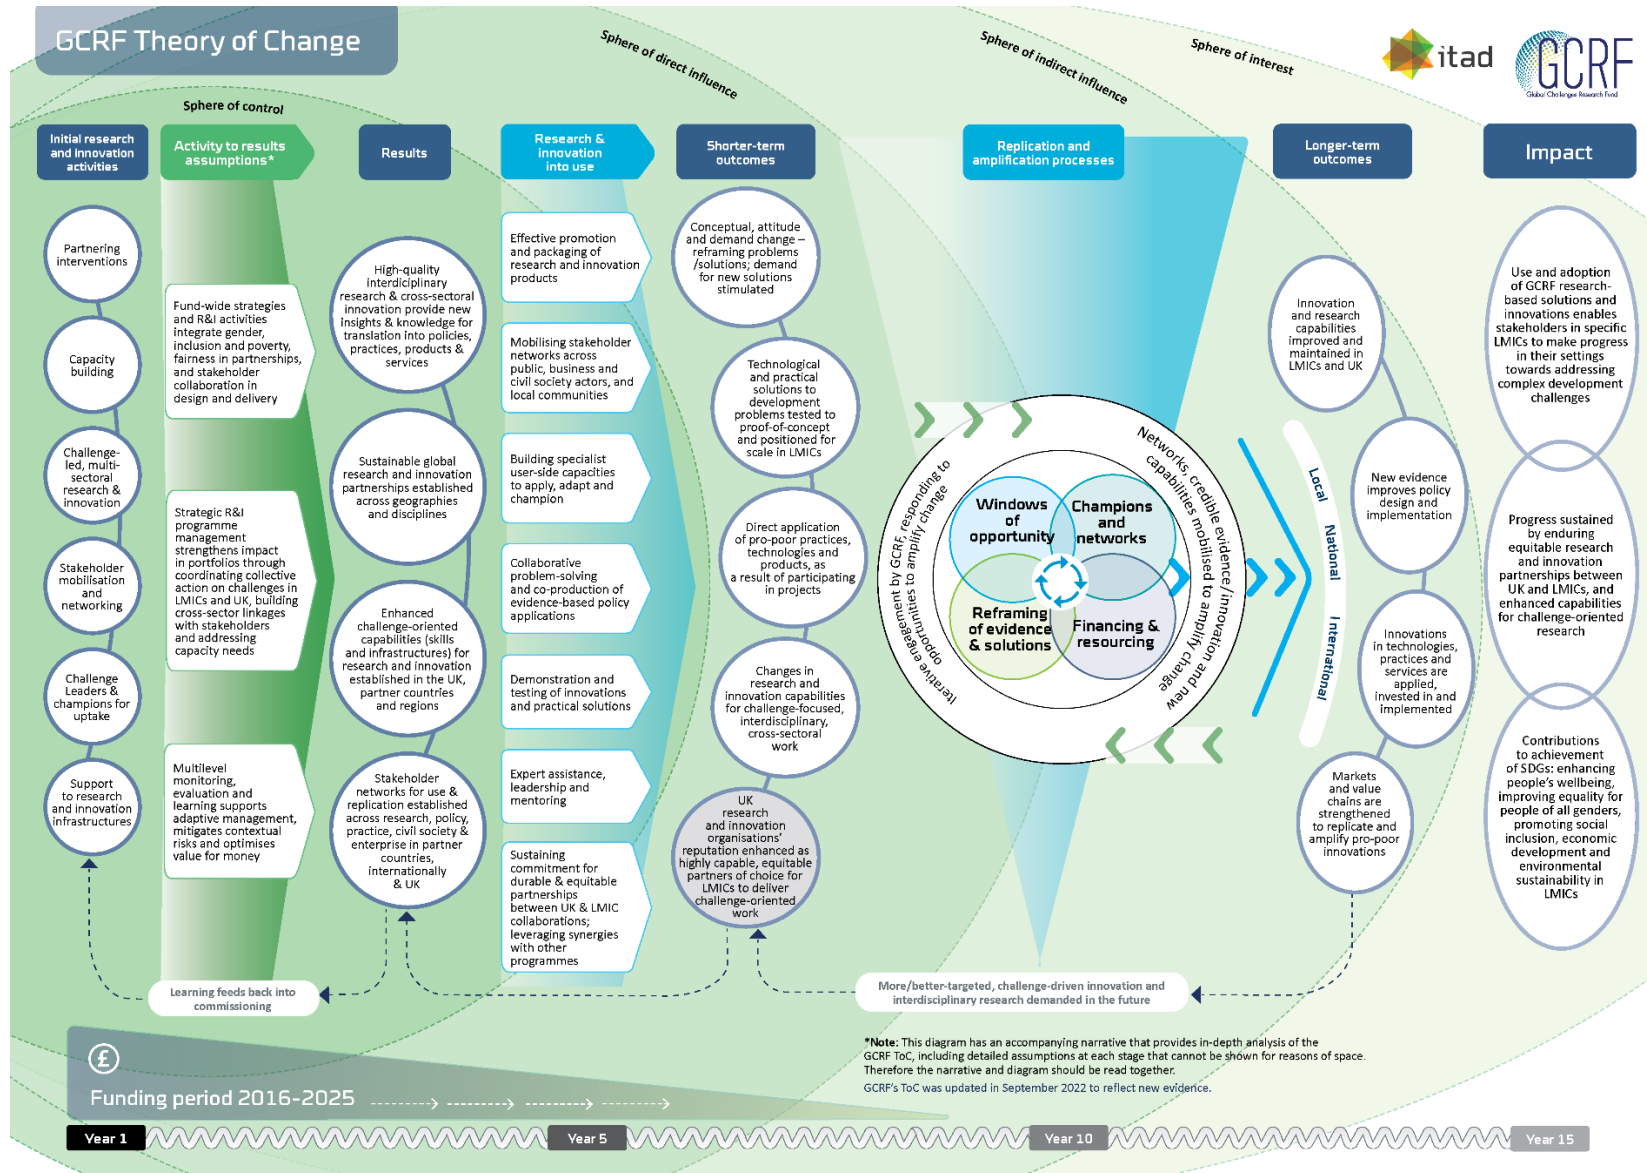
GCRF Theory of Change

Sphere of direct influence

Sphere of indirect influence

Sphere of interest

itad

GCRF
Global Challenges Research Fund

Sphere of control

Initial research and innovation activities

Activity to results assumptions*

Results

Research & innovation into use

Shorter-term outcomes

Replication and amplification processes

Longer-term outcomes

Impact

Partnering interventions

Capacity building

Challenge-led, multi-sectoral research & innovation

Stakeholder mobilisation and networking

Challenge Leaders & champions for uptake

Support to research and innovation infrastructures

Fund-wide strategies and R&I activities integrate gender, inclusion and poverty, fairness in partnerships, and stakeholder collaboration in design and delivery

Strategic R&I programme management strengthens impact in portfolios through coordinating collective action on challenges in LMICs and UK, building cross-sector linkages with stakeholders and addressing capacity needs

Multilevel monitoring, evaluation and learning supports adaptive management, mitigates contextual risks and optimises value for money

High-quality interdiciplinary research & cross-sectoral innovation provide new insights & knowledge for translation into policies, practices, products & services

Sustainable global research and innovation partnerships established across geographies and disciplines

Enhanced challenge-oriented capabilities (skills and infrastructures) for research and innovation established in the UK, partner countries and regions

Stakeholder networks for use & replication established across research, policy, practice, civil society & enterprise in partner countries, internationally & UK

Effective promotion and packaging of research and innovation products

Mobilising stakeholder networks across public, business and civil society actors, and local communities

Building specialist user-side capacities to apply, adapt and champion

Collaborative problem-solving and co-production of evidence-based policy applications

Demonstration and testing of innovations and practical solutions

Expert assistance, leadership and mentoring

Sustaining commitment for durable & equitable partnerships between UK & LMIC collaborations; leveraging synergies with other programmes

Conceptual, attitude and demand change – reframing problems /solutions; demand for new solutions stimulated

Technological and practical solutions to development problems tested to proof-of-concept and positioned for scale in LMICs

Direct application of pro-poor practices, technologies and products, as a result of participating in projects

Changes in research and innovation capabilities for challenge-focused, interdisciplinary, cross-sectoral work

UK research and innovation organisations' reputation enhanced as highly capable, equitable partners of choice for LMICs to deliver challenge-oriented work

Iterative engagement by GCRF, responding to opportunities to amplify change

Networks, capabilities, credible evidence/innovation mobilised to amplify change and new

Windows of opportunity

Champions and networks

Reframing of evidence & solutions

Financing & resourcing

Local

National

International

Innovation and research capabilities improved and maintained in LMICs and UK

New evidence improves policy design and implementation

Innovations in technologies, practices and services are applied, invested in and implemented

Markets and value chains are strengthened to replicate and amplify pro-poor innovations

Use and adoption of GCRF research-based solutions and innovations enables stakeholders in specific LMICs to make progress in their settings towards addressing complex development challenges

Progress sustained by enduring equitable research and innovation partnerships between UK and LMICs, and enhanced capabilities for challenge-oriented research

Contributions to achievement of SDGs: enhancing people's wellbeing, improving equality for people of all genders, promoting social inclusion, economic development and environmental sustainability in LMICs

Learning feeds back into commissioning

More/better-targeted, challenge-driven innovation and interdisciplinary research demanded in the future

*Note: This diagram has an accompanying narrative that provides in-depth analysis of the GCRF ToC, including detailed assumptions at each stage that cannot be shown for reasons of space. Therefore the narrative and diagram should be read together.

GCRF's ToC was updated in September 2022 to reflect new evidence.

£

Funding period 2016-2025

Year 1

Year 5

Year 10

Year 15